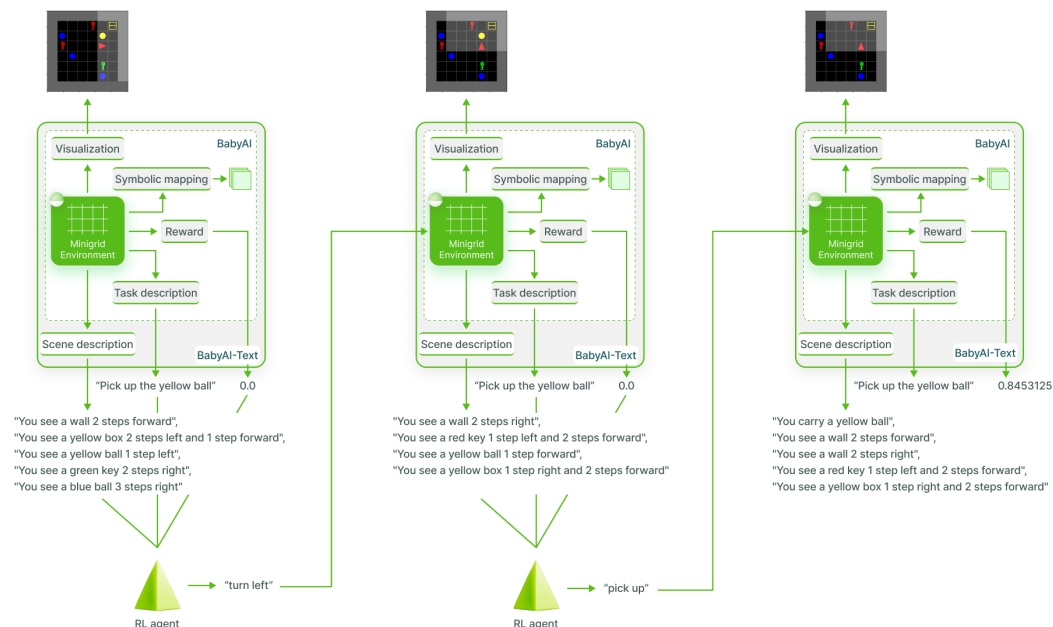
Visualization

BabyAI

Symbolic mapping

Minigrid Environment

Reward

Task description

Scene description

BabyAI-Text

"Pick up the yellow ball"

0.0

"You see a wall 2 steps forward",
"You see a yellow box 2 steps left and 1 step forward",
"You see a yellow ball 1 step left",
"You see a green key 2 steps right",
"You see a blue ball 3 steps right"

RL agent

"turn left"

Visualization

BabyAI

Symbolic mapping

Minigrid Environment

Reward

Task description

Scene description

BabyAI-Text

"Pick up the yellow ball"

0.0

"You see a wall 2 steps right",
"You see a red key 1 step left and 2 steps forward",
"You see a yellow ball 1 step forward",
"You see a yellow box 1 step right and 2 steps forward"

RL agent

"pick up"

Visualization

BabyAI

Symbolic mapping

Minigrid Environment

Reward

Task description

Scene description

BabyAI-Text

"Pick up the yellow ball"

0.8453125

"You carry a yellow ball",
"You see a wall 2 steps forward",
"You see a wall 2 steps right",
"You see a red key 1 step left and 2 steps forward",
"You see a yellow box 1 step right and 2 steps forward"